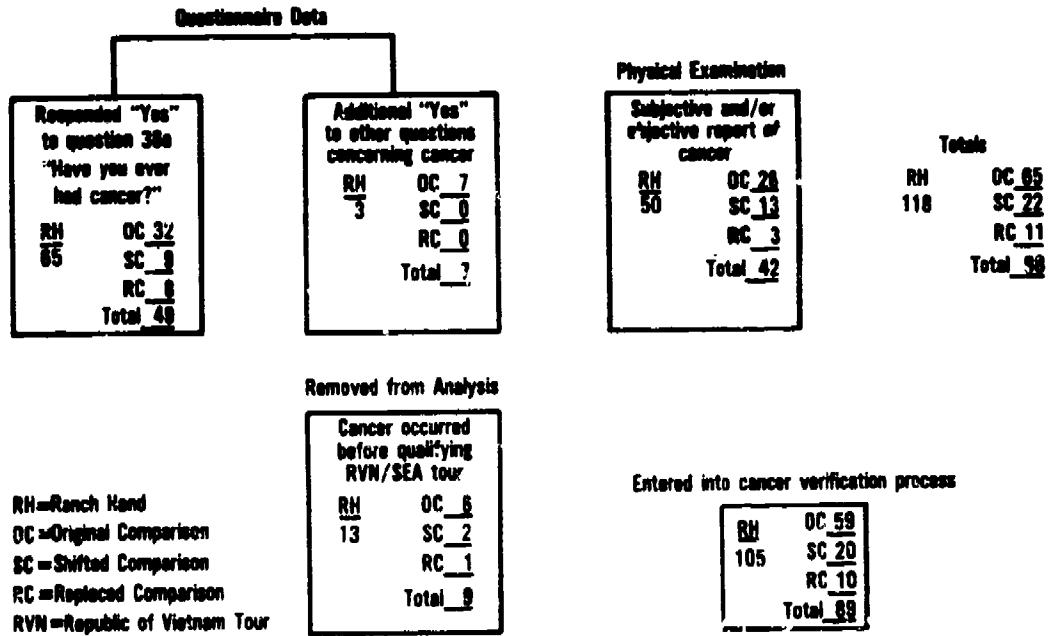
Questionnaire Data

Responded "Yes" to question 38a "Have you ever had cancer?"

RH 65

OC 32
SC 9
RC 8
Total 49

Additional "Yes" to other questions concerning cancer

RH 3

OC 7
SC 0
RC 0
Total 7

Physical Examination

Subjective and/or objective report of cancer

RH 50

OC 26
SC 13
RC 3
Total 42

Totals

RH 118

OC 65
SC 22
RC 11
Total 98

Removed from Analysis

Cancer occurred before qualifying RVN/SEA tour

RH 13

OC 6
SC 2
RC 1
Total 9

Entered into cancer verification process

RH 105

OC 59
SC 20
RC 10
Total 89

RH=Ranch Hand
OC=Original Comparison
SC=Shifted Comparison
RC=Replaced Comparison
RVN=Republic of Vietnam Tour